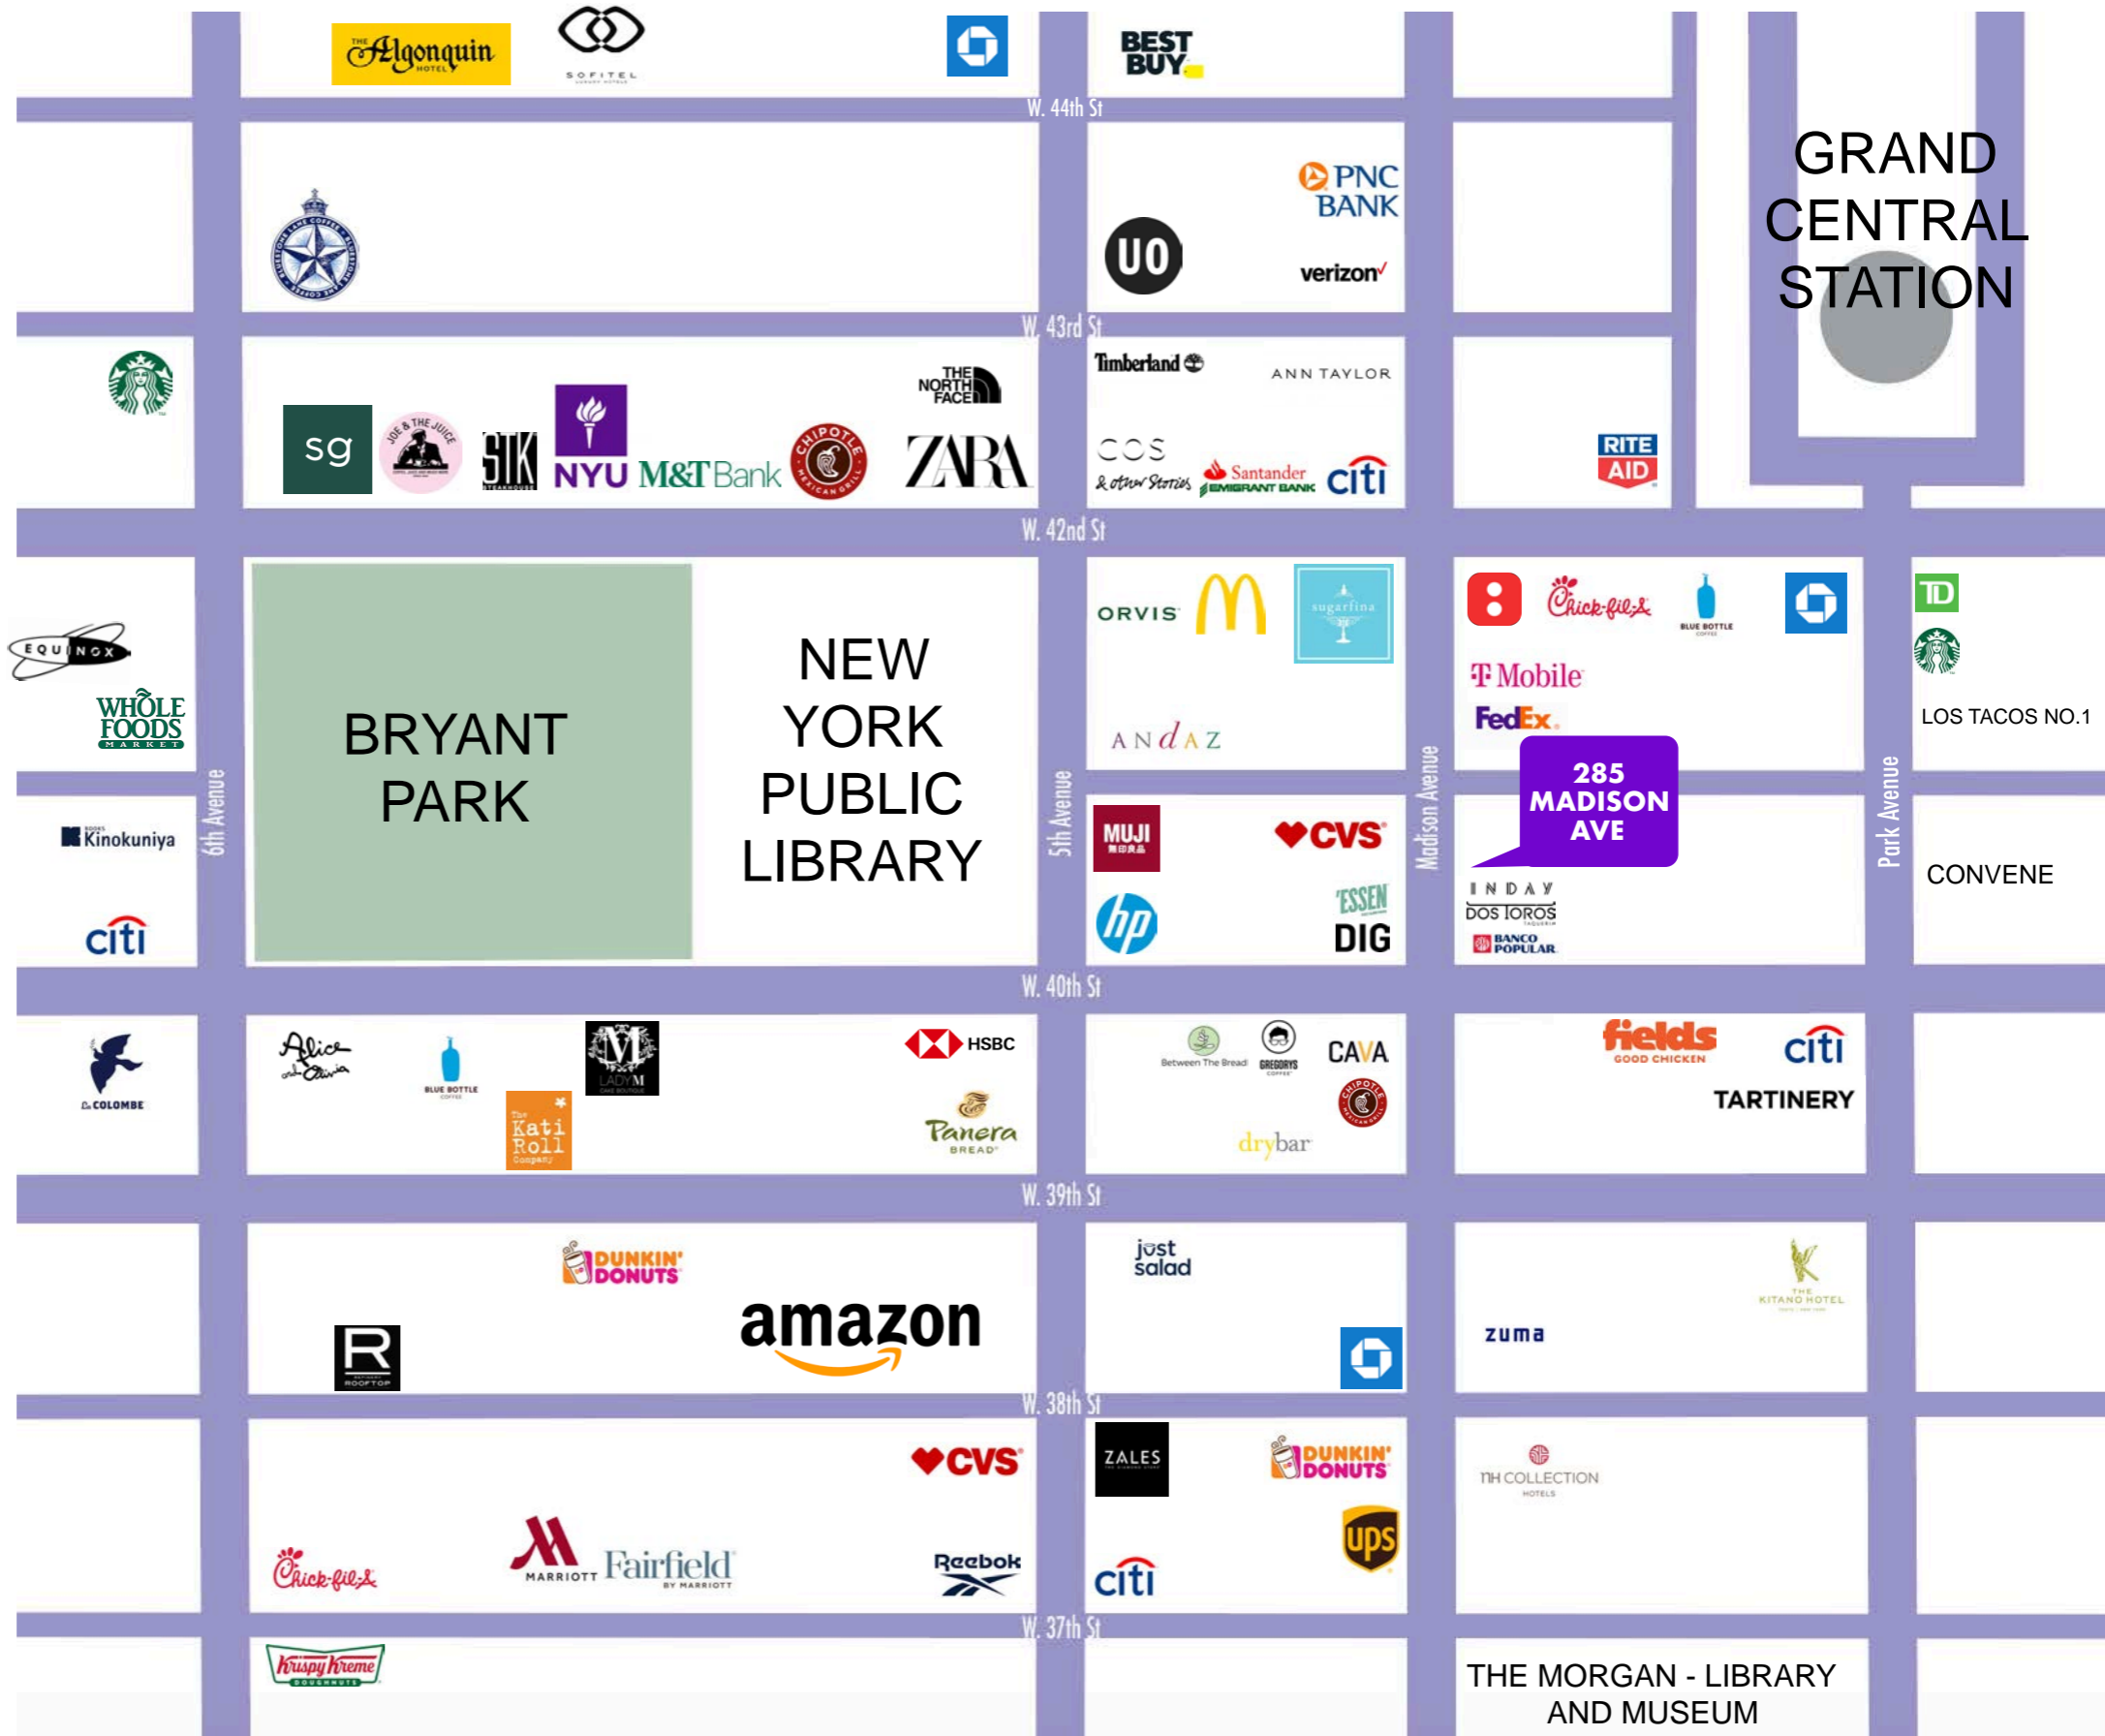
THE Algonquin HOTEL

SOFITEL

BEST BUY

W. 44th St

GRAND CENTRAL STATION

PNC BANK

UO

verizon

W. 43rd St

Timberland

ANN TAYLOR

THE NORTH FACE

sg

JOE & THE JUICE

STK STEAKHOUSE

NYU

M&T Bank

CHIPOTLE MEXICAN GRILL

ZARA

COS

& other Stories

Santander EMIGRANT BANK

citi

RITE AID

W. 42nd St

EQUINOX

WHOLE FOODS MARKET

BRYANT PARK

NEW YORK PUBLIC LIBRARY

ORVIS

sugarfina

ANDAZ

Chick-fil-A

BLUE BOTTLE COFFEE

TD

T Mobile

FedEx

LOS TACOS NO.1

285 MADISON AVE

Kinokuniya

6th Avenue

5th Avenue

Madison Avenue

Park Avenue

MUJI

CVS

ESSEN

hp

DIG

INDAY

DOS TOROS

BANCO POPULAR

CONVENE

citi

W. 40th St

COLOMBE

Alice and Olivia

BLUE BOTTLE COFFEE

LADY M

HSBC

The Kati Roll Company

Panera BREAD

Between The Bread

GREGORYS COFFEE

CAVA

drybar

fields GOOD CHICKEN

citi

TARTINERY

W. 39th St

DUNKIN' DONUTS

amazon

R

just salad

zuma

THE KITANO HOTEL

W. 38th St

CVS

ZALES

DUNKIN' DONUTS

NH COLLECTION HOTELS

ups

Chick-fil-A

MARRIOTT

Fairfield BY MARRIOTT

Reebok

citi

W. 37th St

Krispy Kreme DOUGHNUTS

THE MORGAN - LIBRARY AND MUSEUM